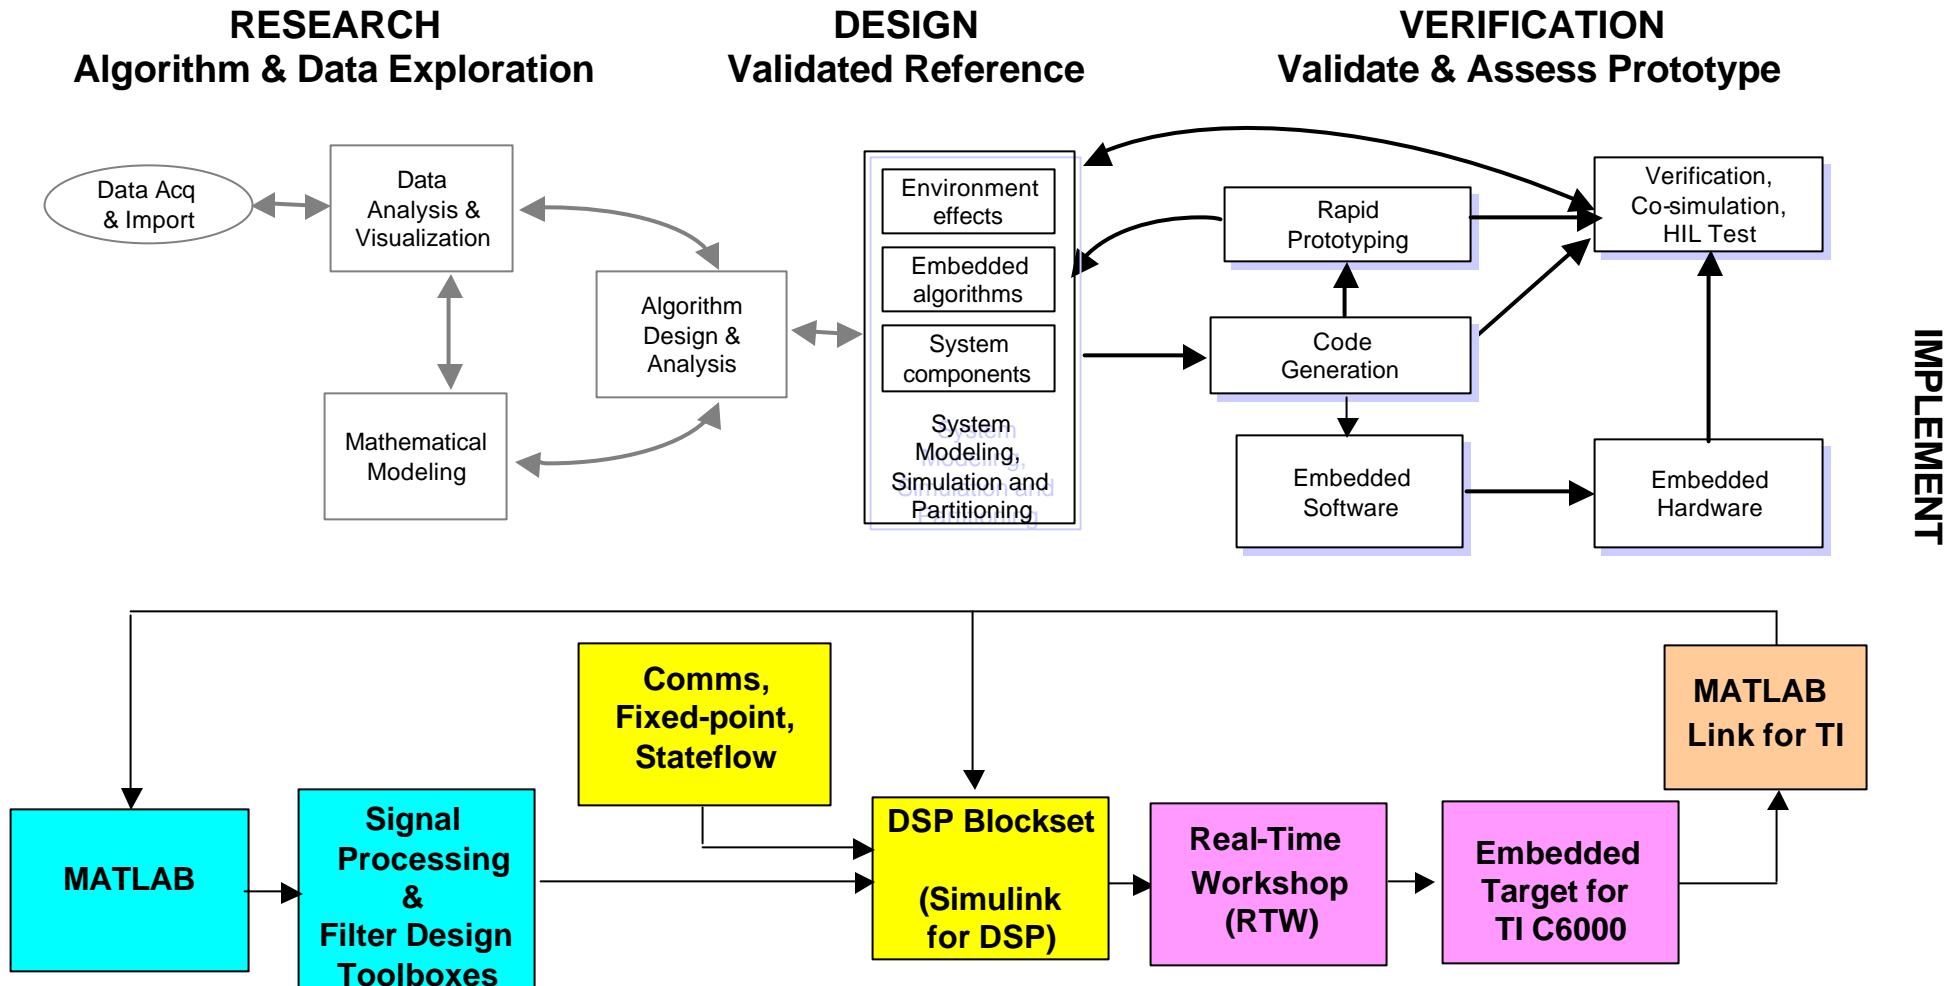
RESEARCH
Algorithm & Data Exploration

DESIGN
Validated Reference

VERIFICATION
Validate & Assess Prototype

Data Acq & Import

Data Analysis & Visualization

Mathematical Modeling

Algorithm Design & Analysis

Environment effects

Embedded algorithms

System components

System Modeling, Simulation and Partitioning

Rapid Prototyping

Verification, Co-simulation, HIL Test

Code Generation

Embedded Software

Embedded Hardware

IMPLEMENT

Comms, Fixed-point, Stateflow

MATLAB Link for TI

MATLAB

Signal Processing & Filter Design Toolboxes

DSP Blockset (Simulink for DSP)

Real-Time Workshop (RTW)

Embedded Target for TI C6000